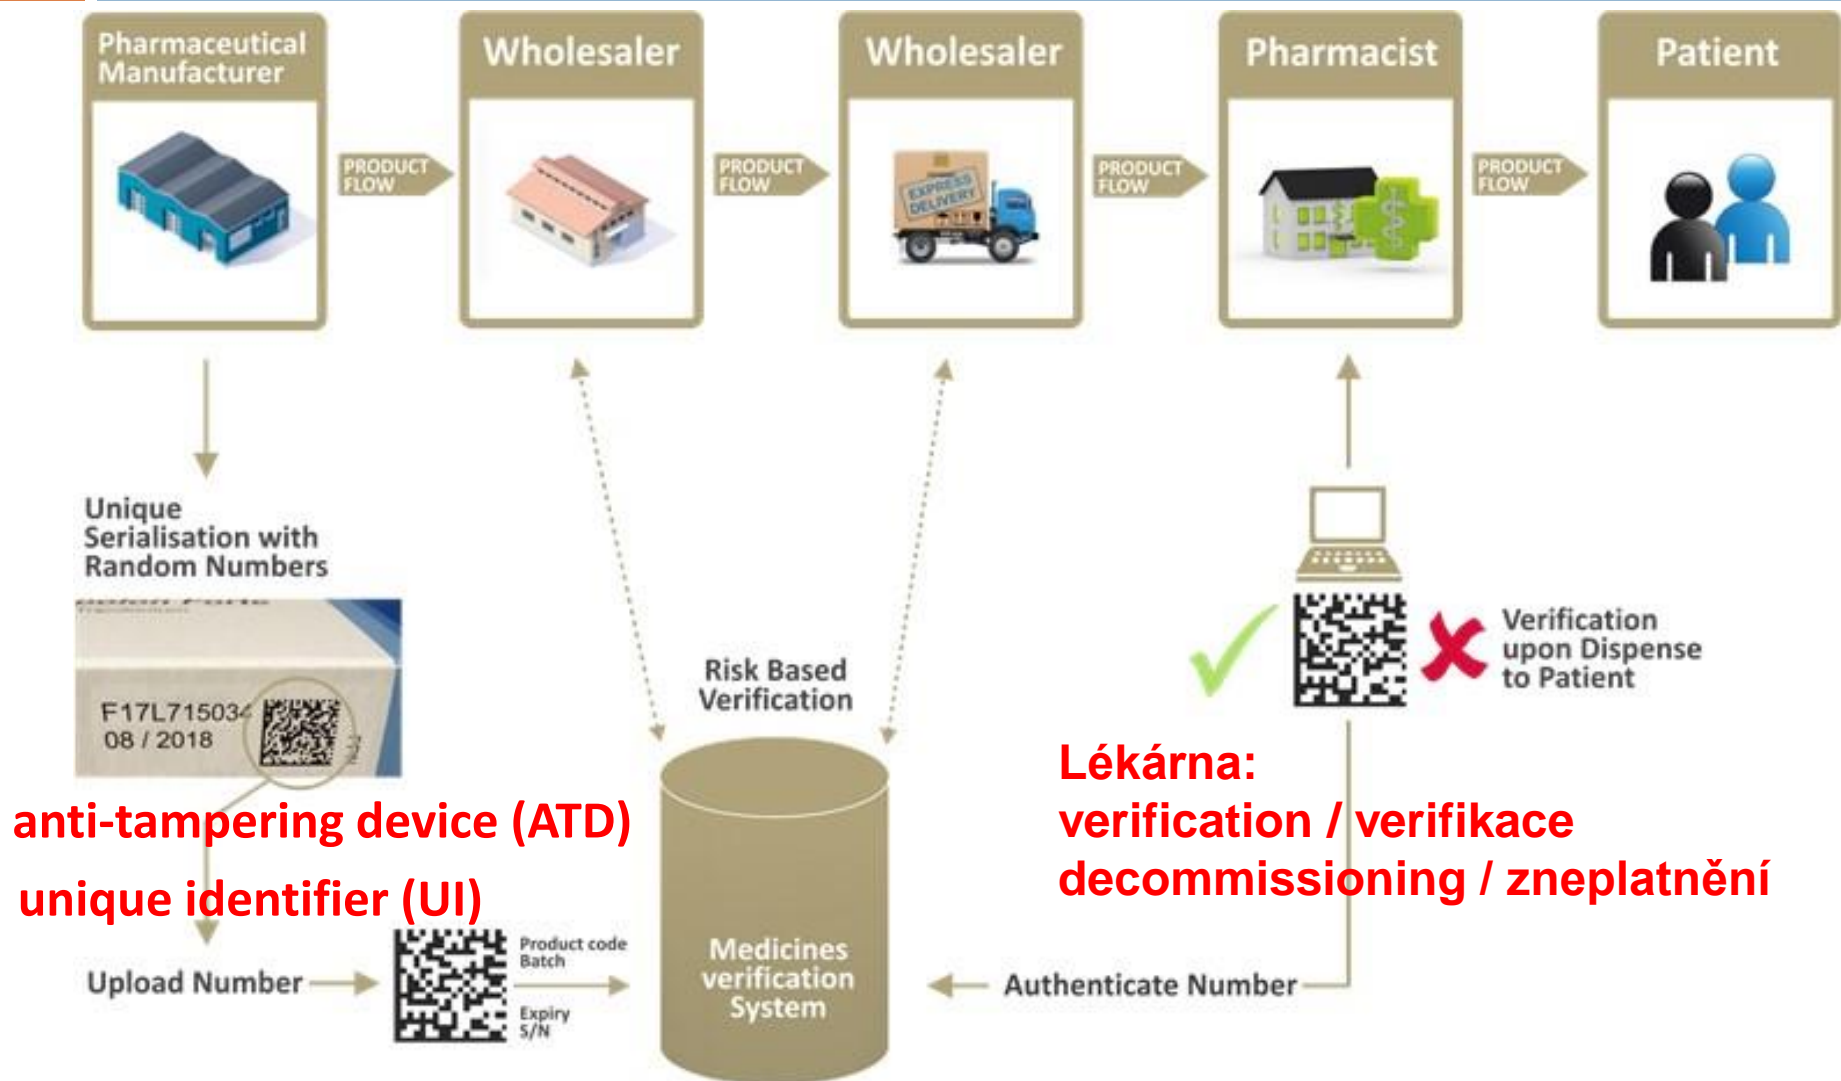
Pharmaceutical Manufacturer

PRODUCT FLOW

Wholesaler

PRODUCT FLOW

Wholesaler

EXPRESS DELIVERY

PRODUCT FLOW

Pharmacist

PRODUCT FLOW

Patient

Unique Serialisation with Random Numbers

F17L715034
08 / 2018

anti-tampering device (ATD)

unique identifier (UI)

Risk Based Verification

Verification upon Dispense to Patient

Lékárna:
verification / verifikace
decommissioning / zneplatnění

Upload Number

Product code
Batch
Expiry
S/N

Medicines verification System

Authenticate Number